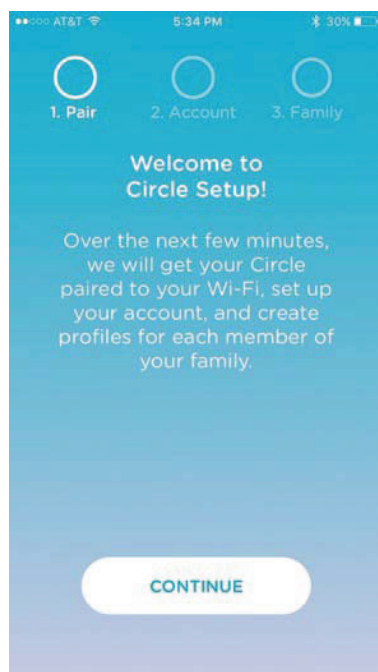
AT&T 5:34 PM 30%

1. Pair 2. Account 3. Family

Welcome to Circle Setup!

Over the next few minutes, we will get your Circle paired to your Wi-Fi, set up your account, and create profiles for each member of your family.

CONTINUE